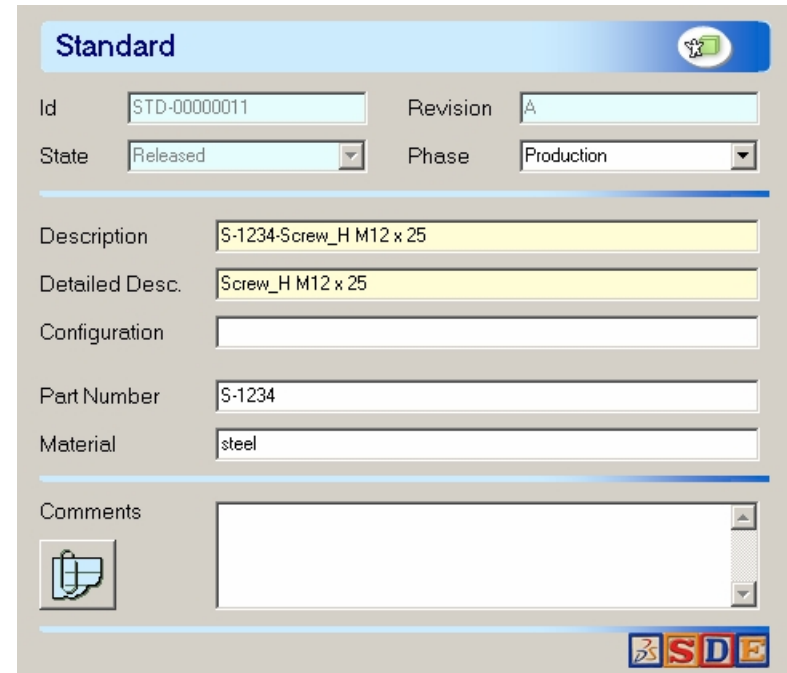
Standard

Id STD-00000011
Revision A
State Released
Phase Production

Description S-1234-Screw_H M12 x 25
Detailed Desc. Screw_H M12 x 25
Configuration

Part Number S-1234
Material steel

Comments

SDE